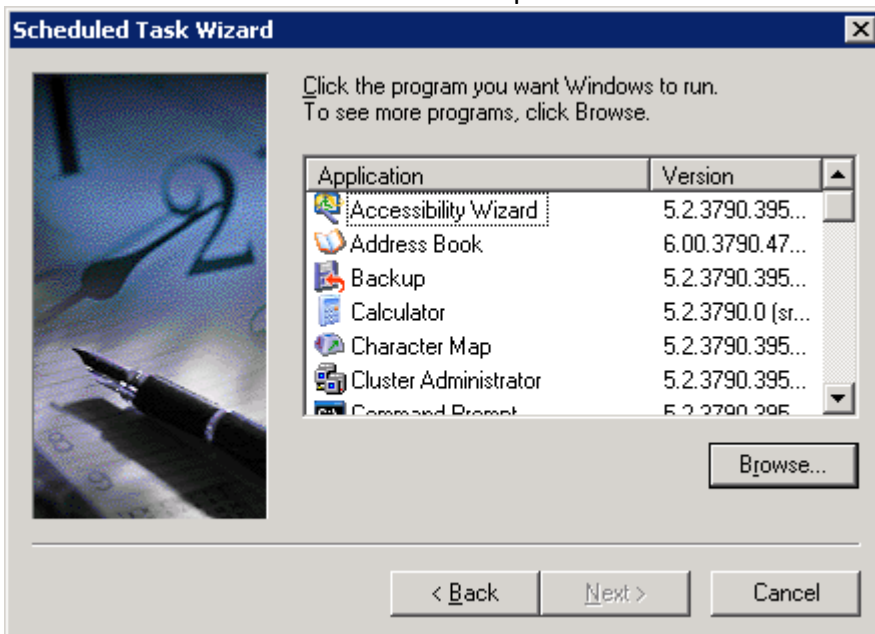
Scheduled Task Wizard

Click the program you want Windows to run. To see more programs, click Browse.

| Application | Version |
|---|---|
| Accessibility Wizard | 5.2.3790.395... |
| Address Book | 6.00.3790.47... |
| Backup | 5.2.3790.395... |
| Calculator | 5.2.3790.0 (sr... |
| Character Map | 5.2.3790.395... |
| Cluster Administrator | 5.2.3790.395... |
| Command Prompt | 5.2.3790.395... |

Browse...

< Back  Next >  Cancel